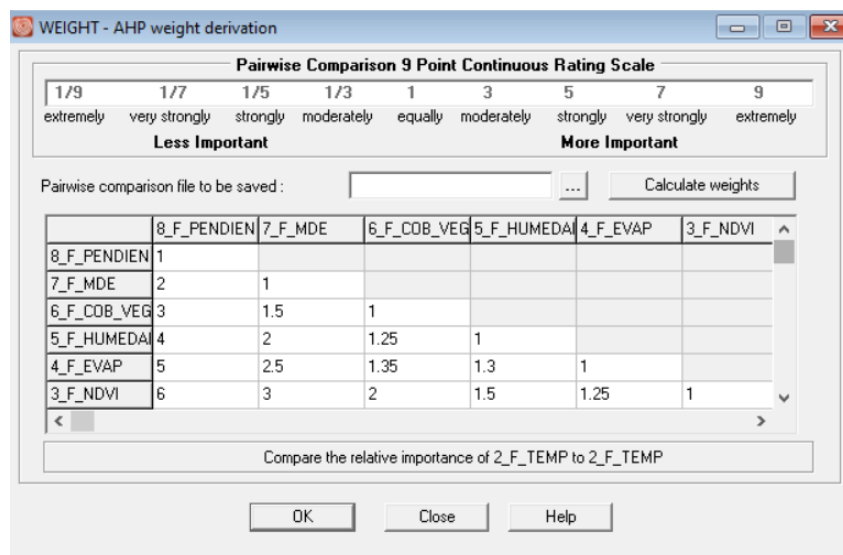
WEIGHT - AHP weight derivation

Pairwise Comparison 9 Point Continuous Rating Scale

1/9 extremely | 1/7 very strongly | 1/5 strongly | 1/3 moderately | 1 equally | 3 moderately | 5 strongly | 7 very strongly | 9 extremely

Less Important | More Important

Pairwise comparison file to be saved : | ... | Calculate weights

| | 8_F_PENDIEN | 7_F_MDE | 6_F_COB_VEG | 5_F_HUMEDA | 4_F_EVAP | 3_F_NDVI |
|---|---|---|---|---|---|---|
| 8_F_PENDIEN | 1 | | | | | |
| 7_F_MDE | 2 | 1 | | | | |
| 6_F_COB_VEG | 3 | 1.5 | 1 | | | |
| 5_F_HUMEDA | 4 | 2 | 1.25 | 1 | | |
| 4_F_EVAP | 5 | 2.5 | 1.35 | 1.3 | 1 | |
| 3_F_NDVI | 6 | 3 | 2 | 1.5 | 1.25 | 1 |

Compare the relative importance of 2_F_TEMP to 2_F_TEMP

OK | Close | Help